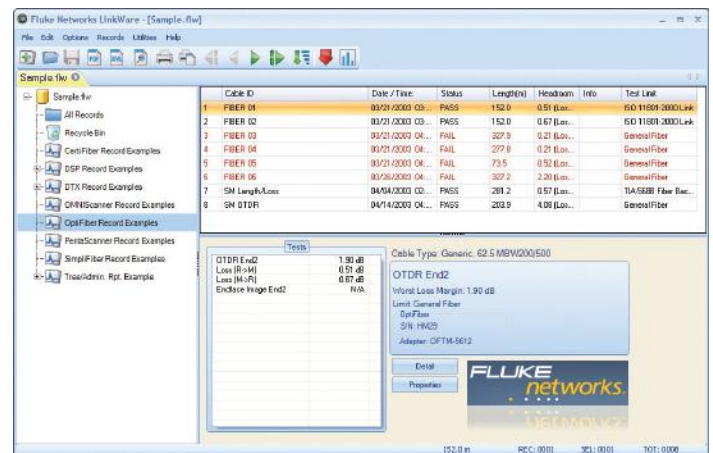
Fluke Networks LinkWare - [Sample.flw]

File Edit Options Records Utilities Help

Sample.flw

Sample.flw
All Records
Recycle Bin
CertiFiber Record Examples
DSP Record Examples
DTX Record Examples
OMNIScanner Record Examples
OptiFiber Record Examples
PentaScanner Record Examples
SimpliFiber Record Examples
Tree/Admin. Rpt. Example

| | Cable ID | Date / Time | Status | Length(m) | Headroom | Info | Test Limit |
|---|---|---|---|---|---|---|---|
| 1 | FIBER 01 | 03/21/2003 03... | PASS | 152.0 | 0.51 (Los... | | ISO 11801:2000 Link |
| 2 | FIBER 02 | 03/21/2003 03... | PASS | 152.0 | 0.67 (Los... | | ISO 11801:2000 Link |
| 3 | FIBER 03 | 03/21/2003 03... | FAIL | 327.9 | 0.21 (Los... | | General Fiber |
| 4 | FIBER 04 | 03/21/2003 04... | FAIL | 277.8 | 0.21 (Los... | | General Fiber |
| 5 | FIBER 05 | 03/21/2003 04... | FAIL | 73.5 | 0.52 (Los... | | General Fiber |
| 6 | FIBER 06 | 03/26/2003 04... | FAIL | 327.2 | 2.20 (Los... | | General Fiber |
| 7 | SM Length/Loss | 04/04/2003 02... | PASS | 281.2 | 0.57 (Los... | | TIA/568B Fiber Bac... |
| 8 | SM OTDR | 04/14/2003 04... | PASS | 203.9 | 4.08 (Los... | | General Fiber |

Tests

| | |
|---|---|
| OTDR End2 | 1.90 dB |
| Loss (R->M) | 0.51 dB |
| Loss (M->R) | 0.67 dB |
| Endface Image End2 | N/A |

Cable Type: Generic, 62.5 MBW200/500

OTDR End2
Worst Loss Margin: 1.90 dB
Limit: General Fiber
OptiFiber
S/N: HM29
Adapter: OFTM-5612

Detail
Properties

FLUKE networks.

152.0 m REC: 0001 SEL: 0001 TOT: 0008